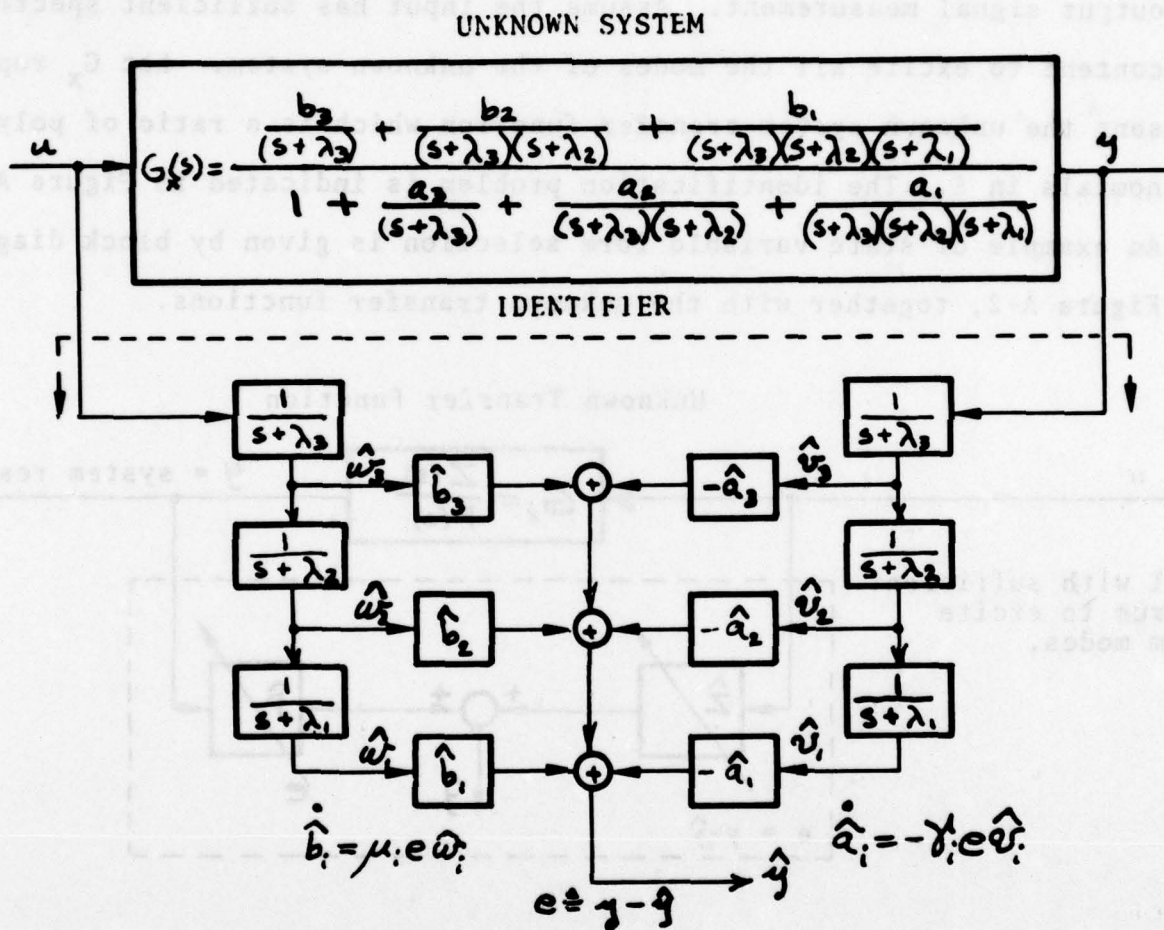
UNKNOWN SYSTEM

$u$

$G_x(s) = \frac{\frac{b_3}{(s+\lambda_3)} + \frac{b_2}{(s+\lambda_3)(s+\lambda_2)} + \frac{b_1}{(s+\lambda_3)(s+\lambda_2)(s+\lambda_1)}}{1 + \frac{a_3}{(s+\lambda_3)} + \frac{a_2}{(s+\lambda_3)(s+\lambda_2)} + \frac{a_1}{(s+\lambda_3)(s+\lambda_2)(s+\lambda_1)}}$

$y$

IDENTIFIER

$\frac{1}{s+\lambda_3}$

$\hat{w}_3$

$\hat{b}_3$

$-\hat{a}_3$

$\hat{v}_3$

$\frac{1}{s+\lambda_3}$

$\frac{1}{s+\lambda_2}$

$\frac{1}{s+\lambda_2}$

$\hat{w}_2$

$\hat{b}_2$

$-\hat{a}_2$

$\hat{v}_2$

$\frac{1}{s+\lambda_1}$

$\frac{1}{s+\lambda_1}$

$\hat{w}_1$

$\hat{b}_1$

$-\hat{a}_1$

$\hat{v}_1$

$\dot{\hat{b}}_i = \mu_i e \hat{w}_i$

$\dot{\hat{a}}_i = -\gamma_i e \hat{v}_i$

$\hat{y}$

$e \triangleq y - \hat{y}$